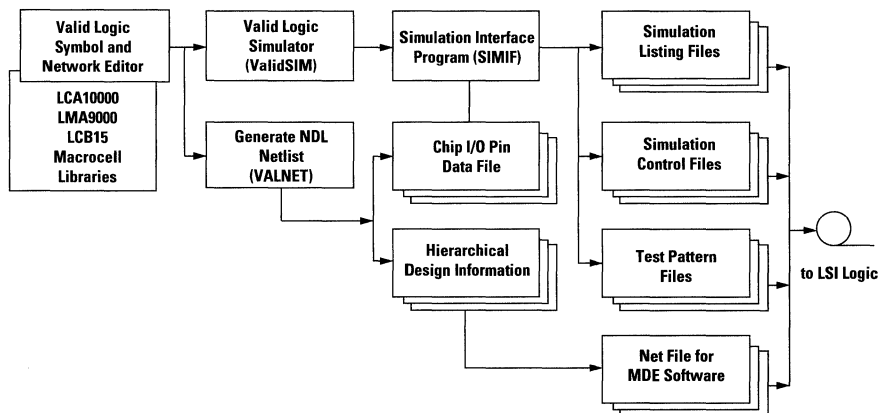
Valid Logic Symbol and Network Editor

LCA10000
LMA9000
LCB15
Macrocell
Libraries

Valid Logic Simulator (ValidSIM)

Generate NDL Netlist (VALNET)

Simulation Interface Program (SIMIF)

Chip I/O Pin Data File

Hierarchical Design Information

Simulation Listing Files

Simulation Control Files

Test Pattern Files

Net File for MDE Software

to LSI Logic